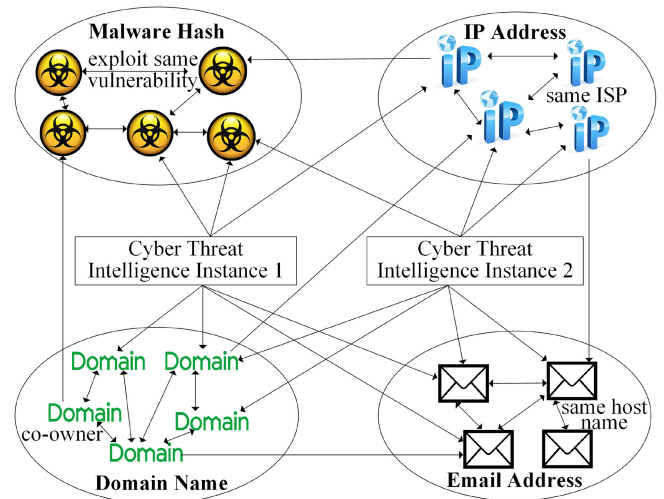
Malware Hash

exploit same vulnerability

IP Address

IP

IP

same ISP

IP

IP

Cyber Threat Intelligence Instance 1

Cyber Threat Intelligence Instance 2

Domain

Domain

Domain

Domain

co-owner

Domain

Domain Name

same host name

Email Address